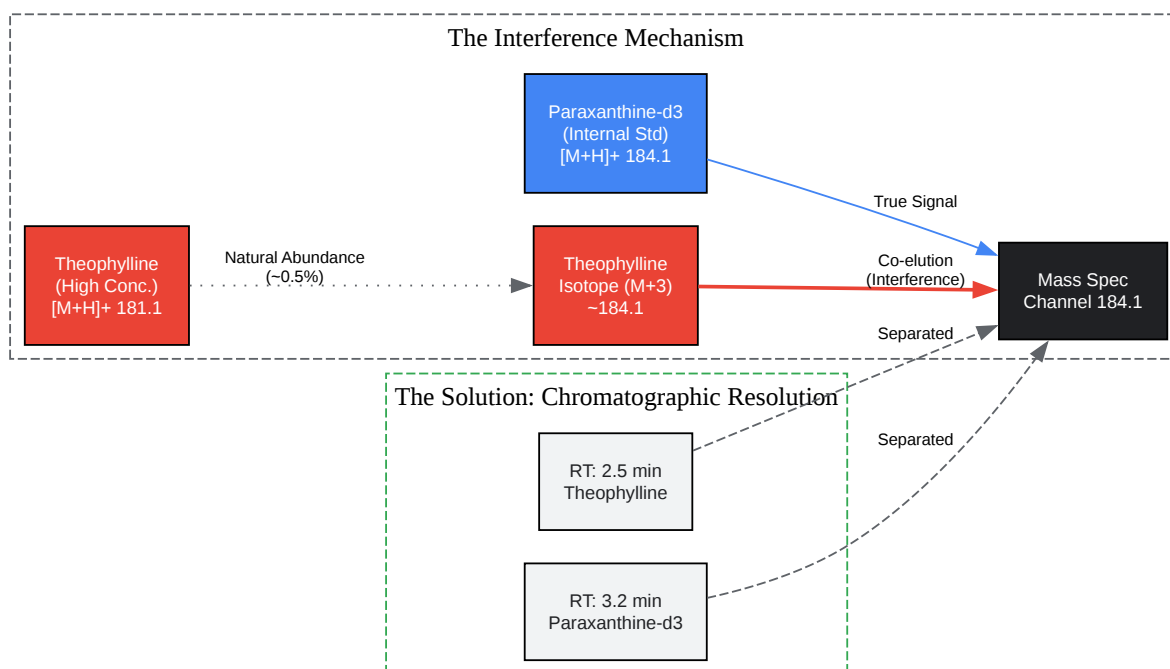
The Interference Mechanism

Paraxanthine-d3
(Internal Std)
[M+H]+ 184.1

True Signal

Theophylline
(High Conc.)
[M+H]+ 181.1

Natural Abundance
(~0.5%)

Theophylline
Isotope (M+3)
~184.1

Co-elution
(Interference)

Mass Spec
Channel 184.1

Separated

The Solution: Chromatographic Resolution

Separated

RT: 2.5 min
Theophylline

RT: 3.2 min
Paraxanthine-d3